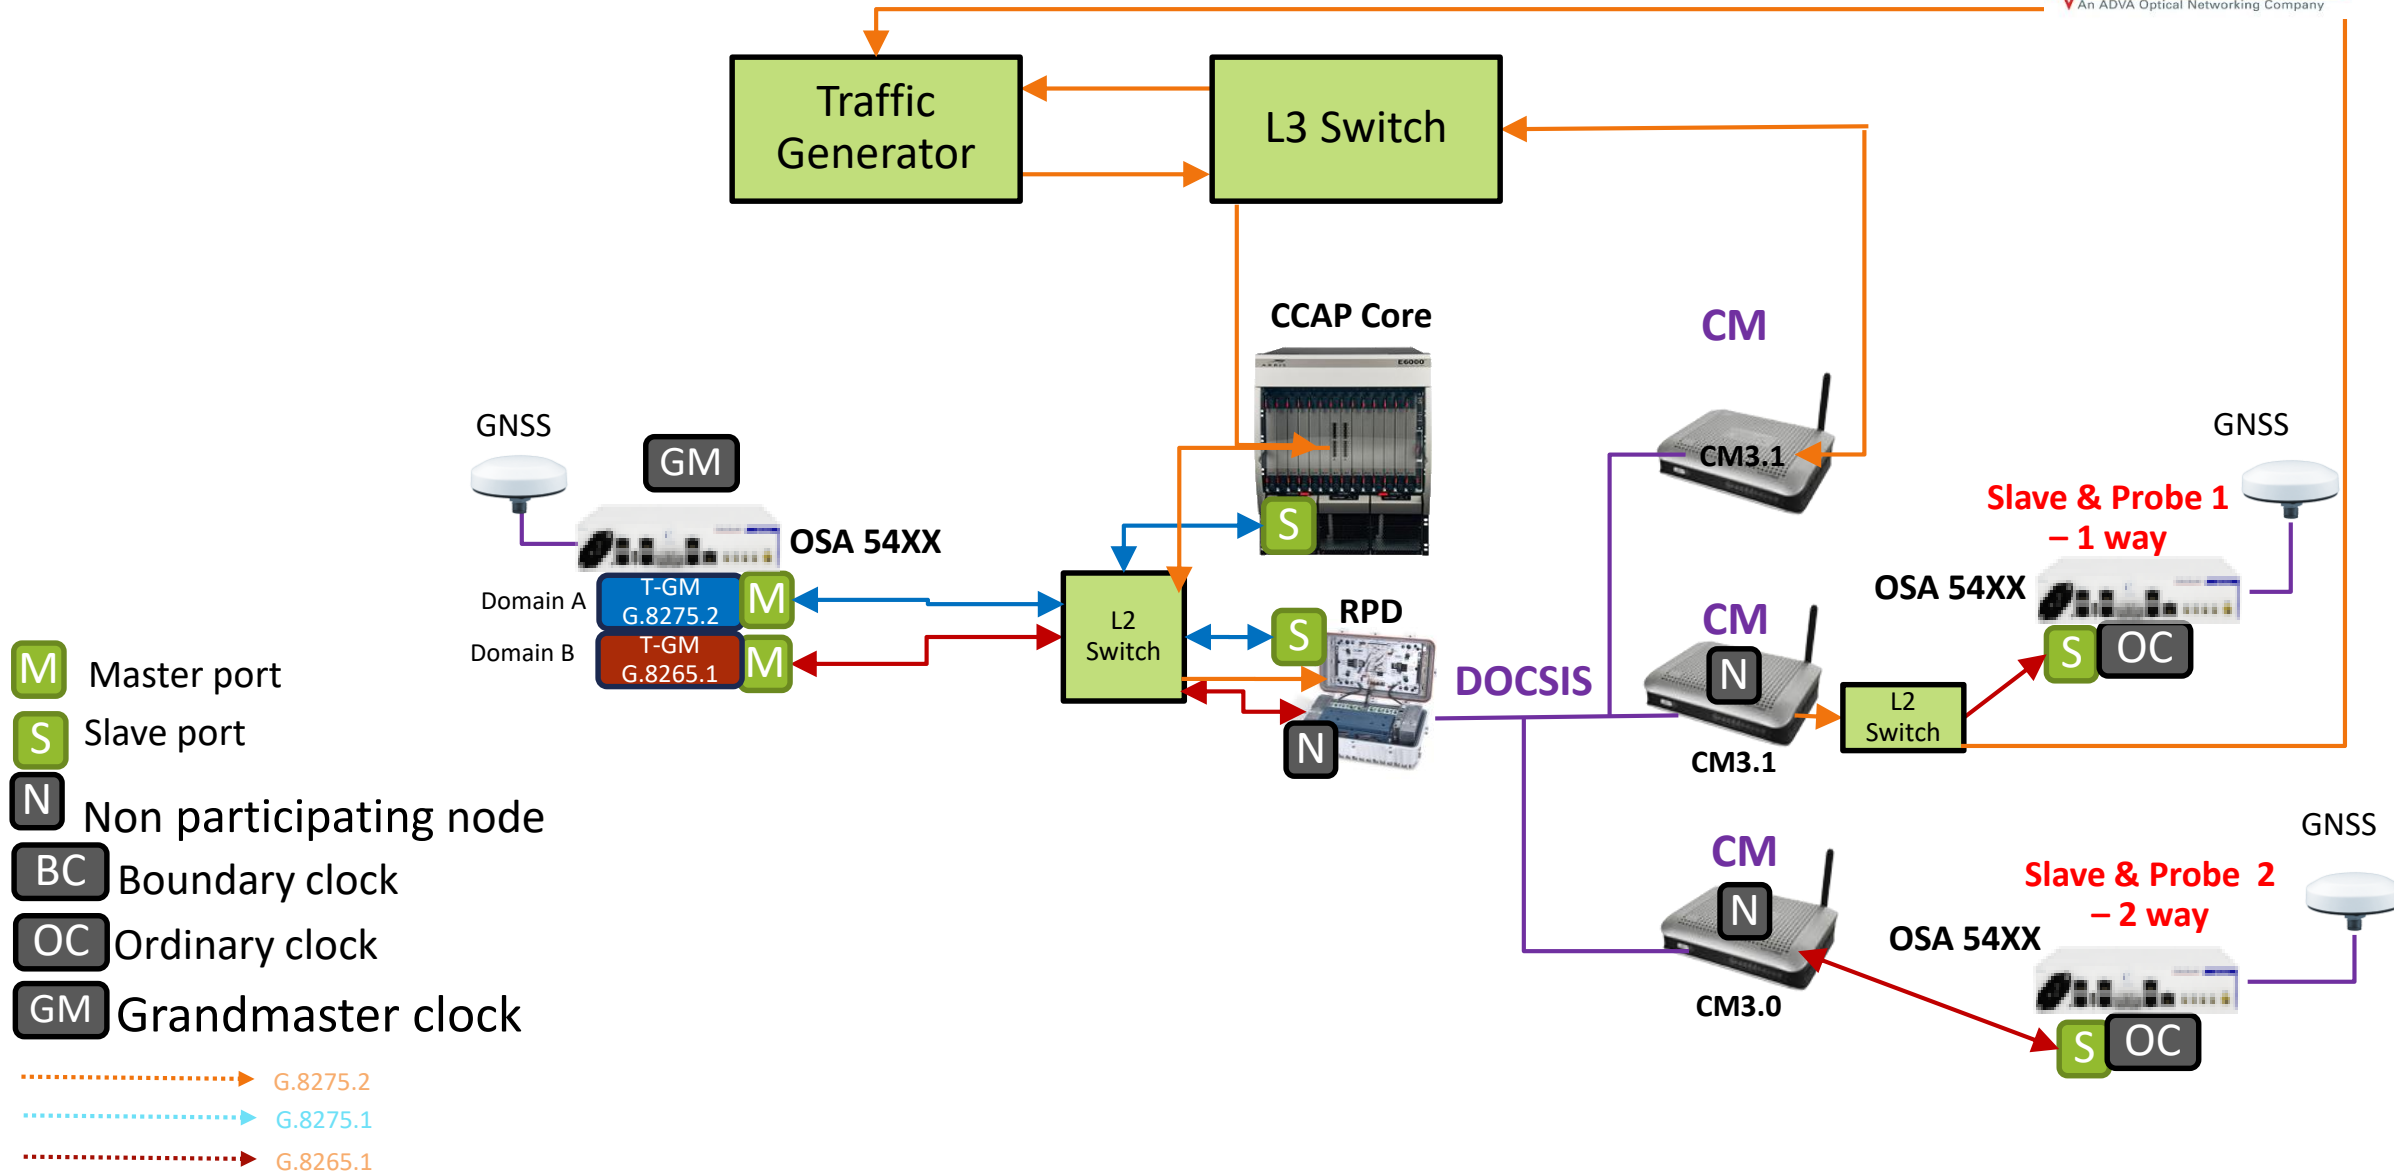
An ADVA Optical Networking Company

Traffic Generator

L3 Switch

CCAP Core

CM

CM3.1

GNSS

GM

OSA 54XX

GNSS

Slave & Probe 1 – 1 way

Domain A

T-GM G.8275.2

M

Domain B

T-GM G.8265.1

M

L2 Switch

S

S

RPD

OSA 54XX

CM

N

DOCSIS

L2 Switch

S

OC

CM3.1

N

M Master port

S Slave port

N Non participating node

BC Boundary clock

OC Ordinary clock

GM Grandmaster clock

CM

N

GNSS

Slave & Probe 2 – 2 way

OSA 54XX

CM3.0

S

OC

G.8275.2

G.8275.1

G.8265.1